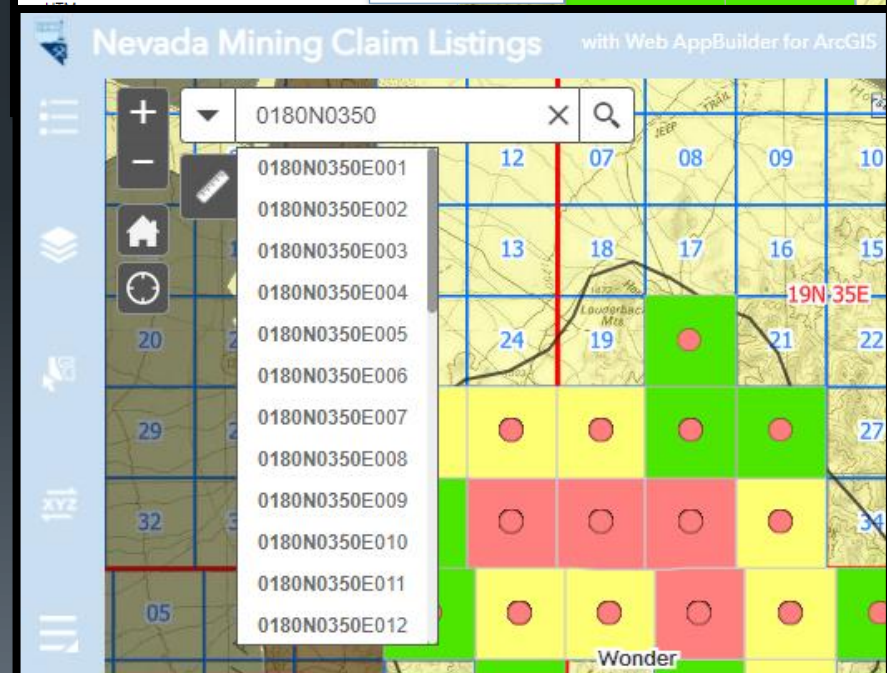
Nevada Mining Claim Listings with Web AppBuilder for ArcGIS

0180N0350

0180N0350E001
0180N0350E002
0180N0350E003
0180N0350E004
0180N0350E005
0180N0350E006
0180N0350E007
0180N0350E008
0180N0350E009
0180N0350E010
0180N0350E011
0180N0350E012

12 07 08 09 10
13 18 17 16 15
20 24 19 21 22
29 27
32 34
05

19N 35E
JEEP
TRAIL
Lauderback Mts
XYZ
Wonder